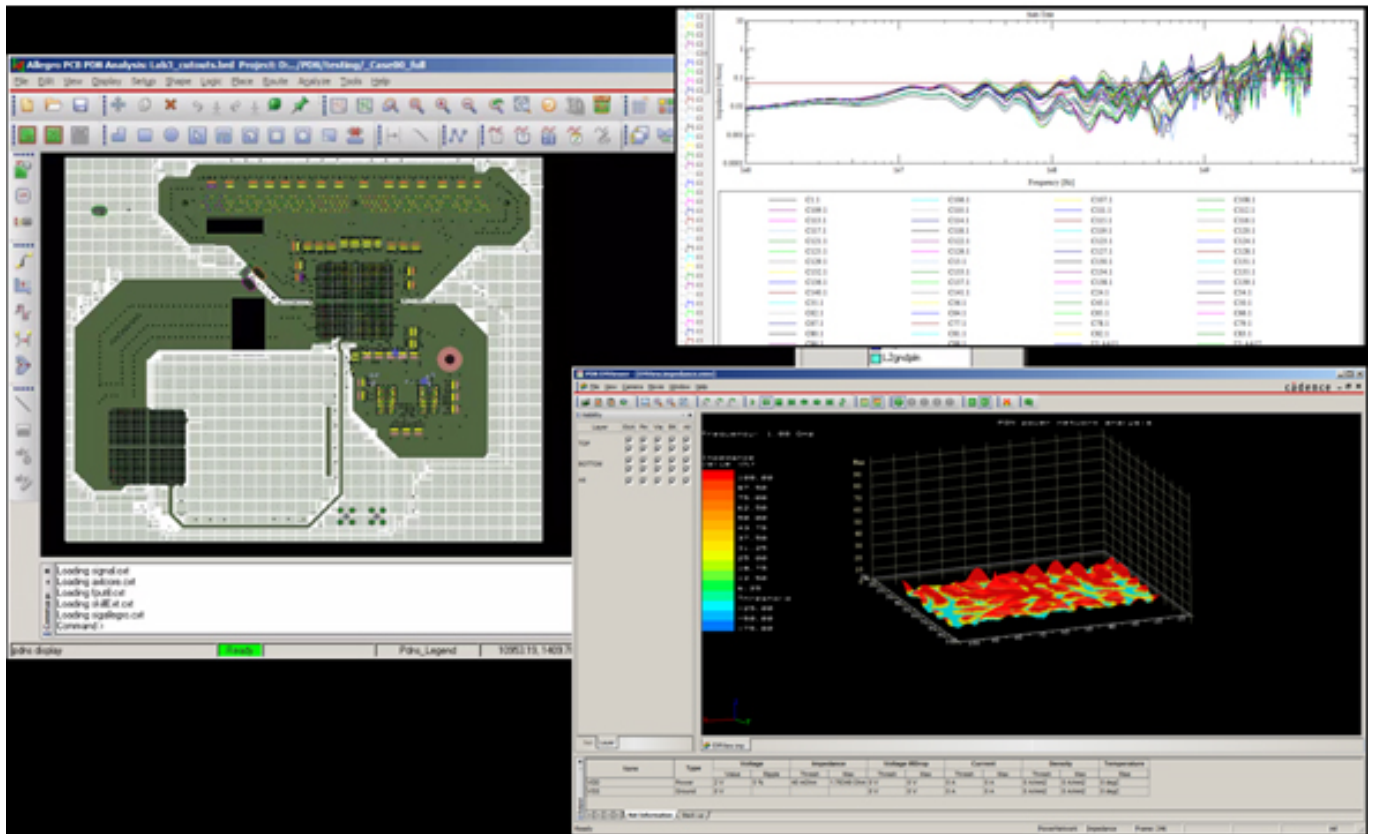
Allegro PCB PDN Analysis: Lab3_cutouts.brd Project: D:.../PDN/testing/_Case00_full

File Edit View Display Setup Shape Logic Place Route Analyze Tools Help

Loading signal.cxt
Loading axlcore.cxt
Loading fpuitl.cxt
Loading skillExt.cxt
Loading sigallegro.cxt
Command >

pdns display
Ready
Pdns_Legend
10953.15, 1409.7

Frequency (Hz)

C1.1
C108.1
C113.1
C117.1
C121.1
C125.1
C128.1
C132.1
C136.1
C140.1
C51.1
C62.1
C67.1
C80.1

L2gndpin

cādence

PDN power network analysis

Frequency: 1.00 GHz

Layer
TOP
BOTTOM

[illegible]

Name
Type
Voltage
Impedance
Voltage IRDrop
Current
Density
Temperature
VDD
Power
VSS
Ground

Ready